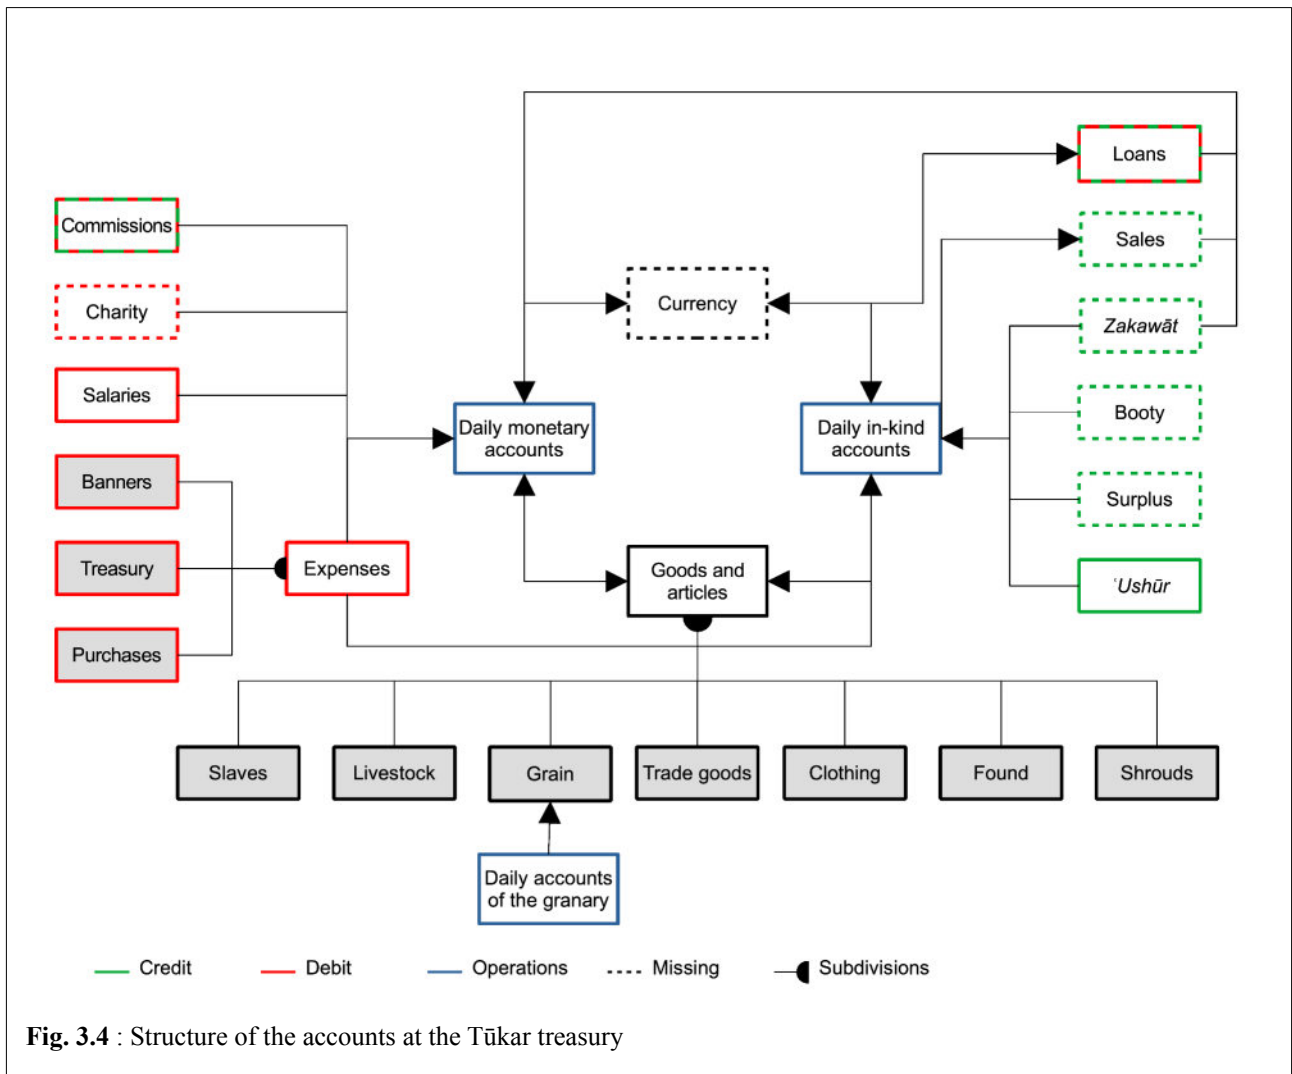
Commissions

Charity

Salaries

Banners

Treasury

Purchases

Expenses

Daily monetary accounts

Currency

Goods and articles

Daily in-kind accounts

Loans

Sales

Zakawāt

Booty

Surplus

ʿUshūr

Slaves

Livestock

Grain

Trade goods

Clothing

Found

Shrouds

Daily accounts of the granary

Credit

Debit

Operations

Missing

Subdivisions

**Fig. 3.4** : Structure of the accounts at the Tūkar treasury